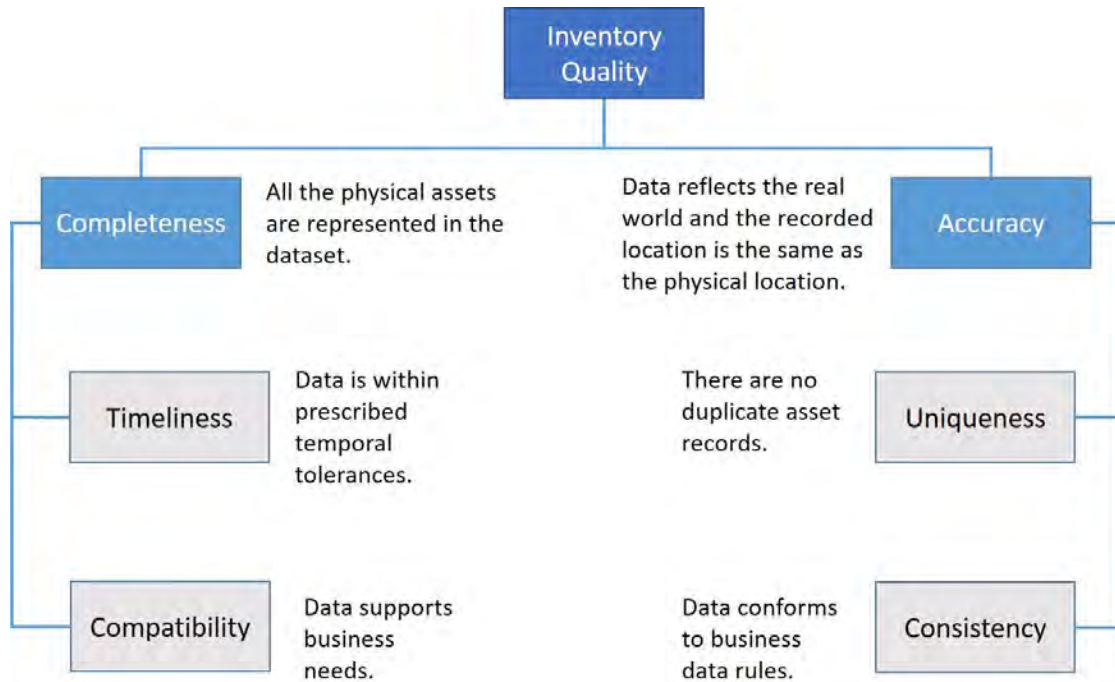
Inventory Quality

Completeness

All the physical assets are represented in the dataset.

Data reflects the real world and the recorded location is the same as the physical location.

Accuracy

Timeliness

Data is within prescribed temporal tolerances.

There are no duplicate asset records.

Uniqueness

Compatibility

Data supports business needs.

Data conforms to business data rules.

Consistency